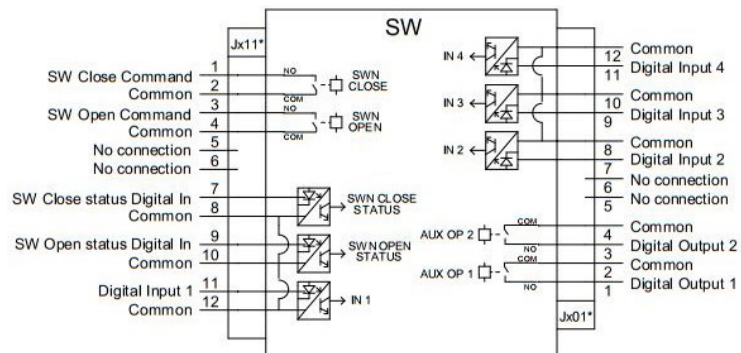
SW

Jx11*

SW Close Command 1
Common 2
SW Open Command 3
Common 4
No connection 5
No connection 6
SW Close status Digital In 7
Common 8
SW Open status Digital In 9
Common 10
Digital Input 1 11
Common 12

NO
COM
SWN CLOSE
NO
COM
SWN OPEN

SWN CLOSE STATUS
SWN OPEN STATUS
IN 1

IN 4
IN 3
IN 2

12 Common
11 Digital Input 4
10 Common
9 Digital Input 3
8 Common
7 Digital Input 2
6 No connection
5 No connection
4 Common
3 Digital Output 2
2 Common
1 Digital Output 1

AUX OP 2
COM
NO
AUX OP 1
COM
NO

Jx01*